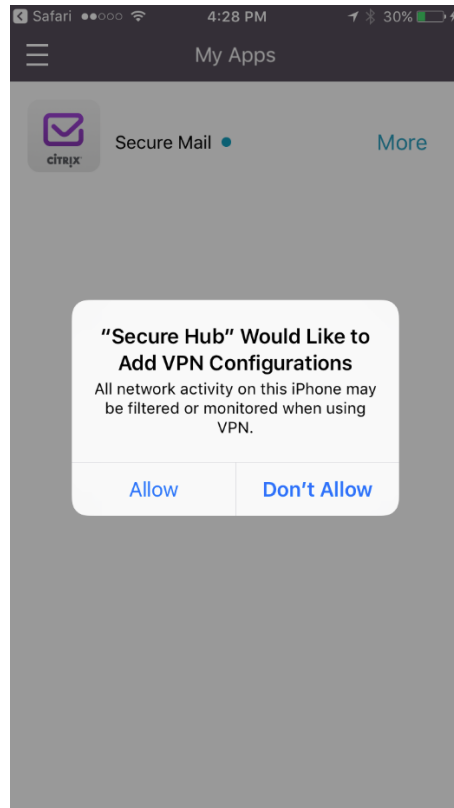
Safari 4:28 PM 30%

My Apps

CITRIX

Secure Mail

More

“Secure Hub” Would Like to Add VPN Configurations

All network activity on this iPhone may be filtered or monitored when using VPN.

Allow

Don’t Allow